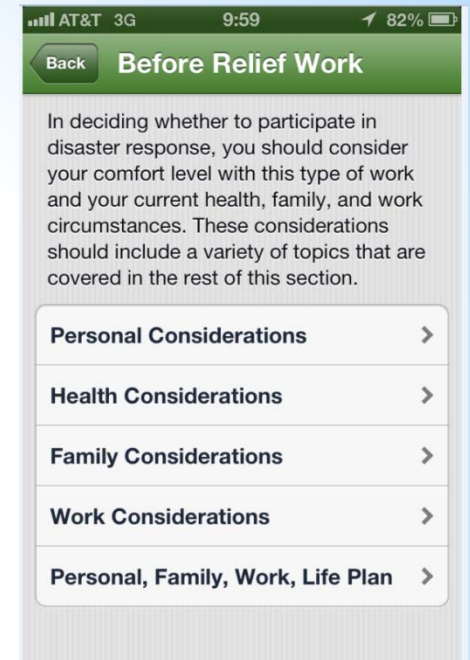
AT&T 3G 9:59 82%

Back Before Relief Work

In deciding whether to participate in disaster response, you should consider your comfort level with this type of work and your current health, family, and work circumstances. These considerations should include a variety of topics that are covered in the rest of this section.

Personal Considerations >

Health Considerations >

Family Considerations >

Work Considerations >

Personal, Family, Work, Life Plan >